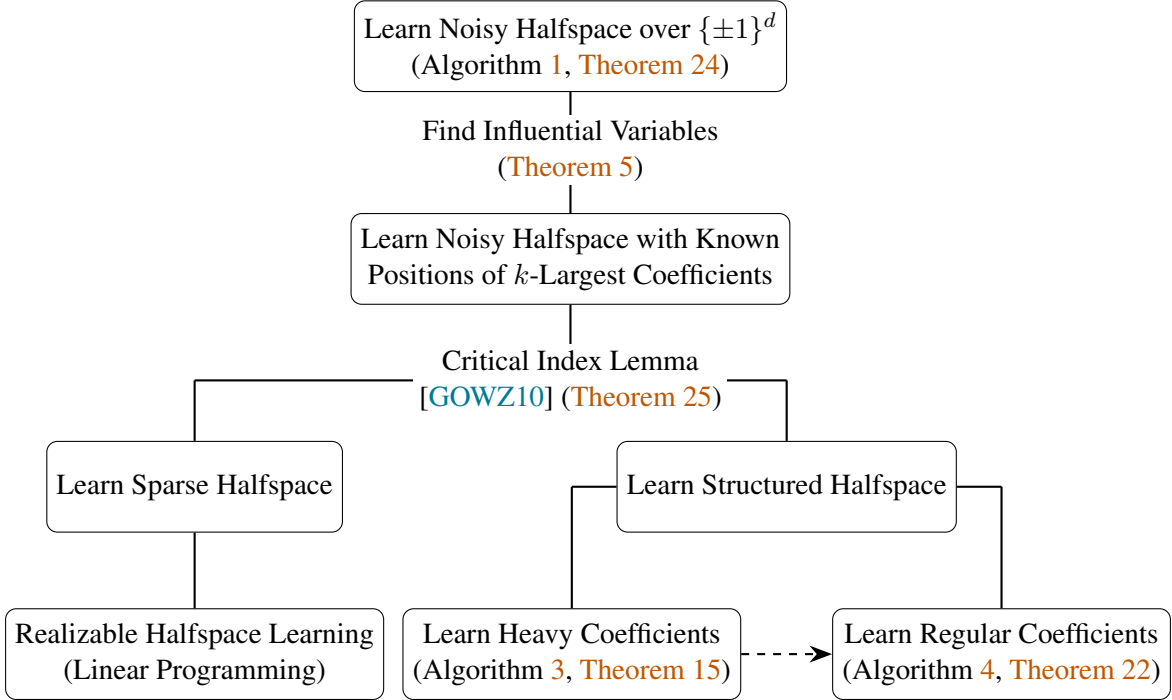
Learn Noisy Halfspace over $\{\pm 1\}^d$
(Algorithm 1, Theorem 24)

Find Influential Variables
(Theorem 5)

Learn Noisy Halfspace with Known Positions of $k$-Largest Coefficients

Critical Index Lemma
[GOWZ10] (Theorem 25)

Learn Sparse Halfspace

Learn Structured Halfspace

Realizable Halfspace Learning
(Linear Programming)

Learn Heavy Coefficients
(Algorithm 3, Theorem 15)

Learn Regular Coefficients
(Algorithm 4, Theorem 22)